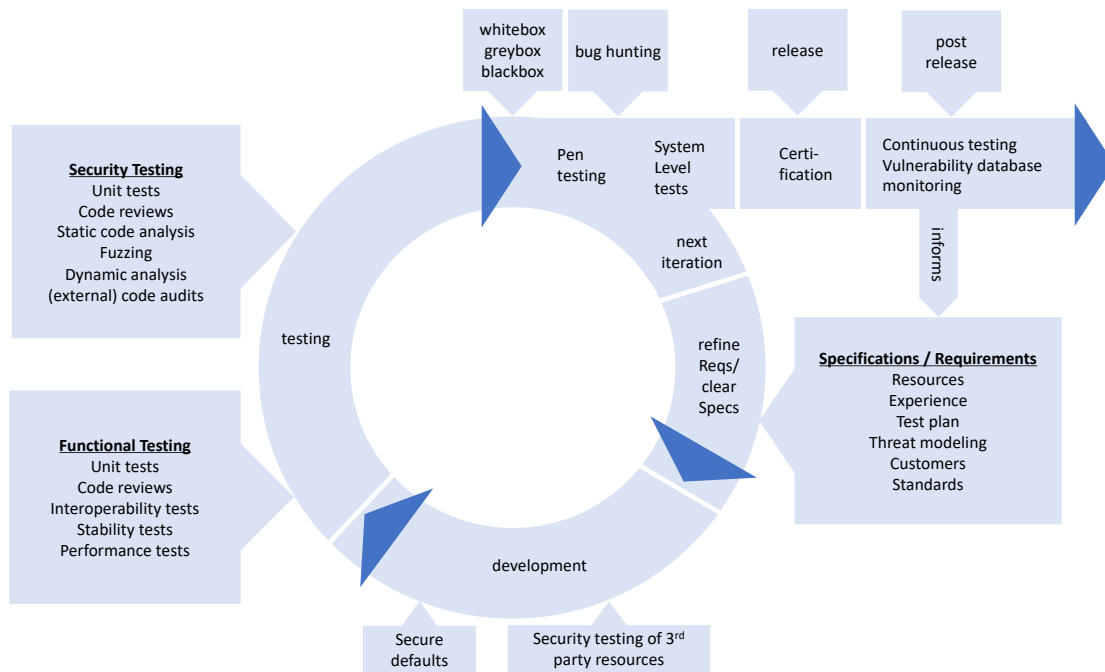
whitebox
greybox
blackbox

bug hunting

release

post
release

Security Testing
Unit tests
Code reviews
Static code analysis
Fuzzing
Dynamic analysis
(external) code audits

Pen
testing

System
Level
tests

Certi-
fication

Continuous testing
Vulnerability database
monitoring

next
iteration

informs

testing

refine
Reqs/
clear
Specs

Specifications / Requirements
Resources
Experience
Test plan
Threat modeling
Customers
Standards

Functional Testing
Unit tests
Code reviews
Interoperability tests
Stability tests
Performance tests

development

Secure
defaults

Security testing of 3$^{rd}$
party resources